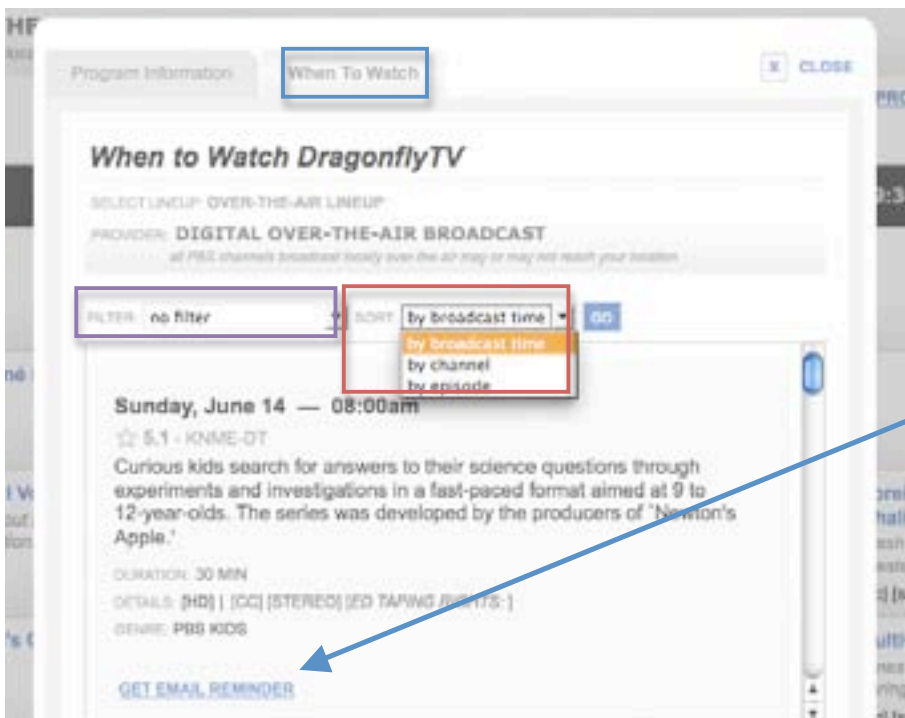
Program Information

When To Watch

x CLOSE

When to Watch DragonflyTV

SELECT LINEUP: OVER-THE-AIR LINEUP

PROVIDER: DIGITAL OVER-THE-AIR BROADCAST

all PBS channels broadcast locally over the air may or may not reach your location

FILTER: no filter

SORT: by broadcast time

GO

by broadcast time
by channel
by episode

Sunday, June 14 — 08:00am

5.1 - KNME-DT

Curious kids search for answers to their science questions through experiments and investigations in a fast-paced format aimed at 9 to 12-year-olds. The series was developed by the producers of "Newton's Apple."

DURATION: 30 MIN

DETAILS: [HD] | [CC] [STEREO] [ED TAPING RIGHTS: ]

GENRE: PBS KIDS

GET EMAIL REMINDER